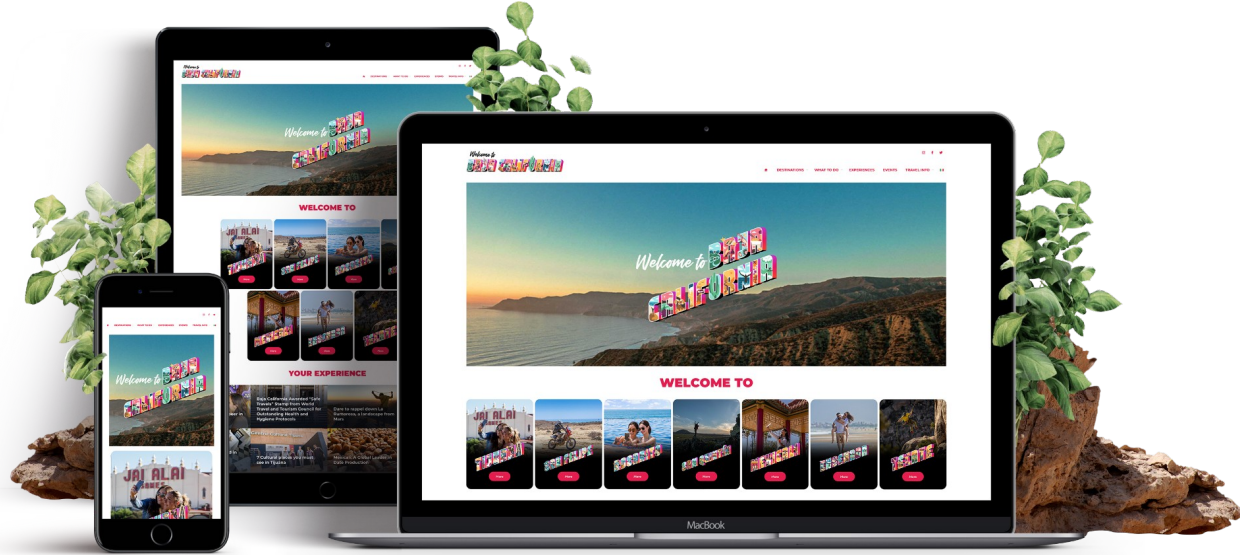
Welcome to
BAJA CALIFORNIA

DESTINATIONS WHAT TO DO EXPERIENCES EVENTS TRAVEL INFO ES

Welcome to BAJA CALIFORNIA

WELCOME TO

TIJUANA
SAN FELIPE
ROSARITO
SAN QUINTÍN
MEXICALI
ENSENADA
TECATE

View View View View View View View

JAI ALAI

YOUR EXPERIENCE

Baja California Awarded "Safe Travels" Stamp from World Travel and Tourism Council for Outstanding Health and Hygiene Protocols

Dare to rappel down La Rumorosa, a landscape from Mars

7 Cultural places you must see in Tijuana

Mexicali: A Global Leader in Date Production

MacBook